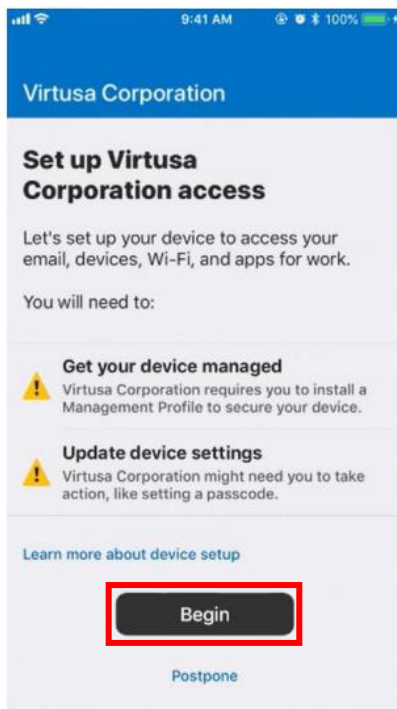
9:41 AM
100%

Virtusa Corporation

Set up Virtusa Corporation access

Let's set up your device to access your email, devices, Wi-Fi, and apps for work.

You will need to:

Get your device managed
Virtusa Corporation requires you to install a Management Profile to secure your device.

Update device settings
Virtusa Corporation might need you to take action, like setting a passcode.

Learn more about device setup

Begin

Postpone